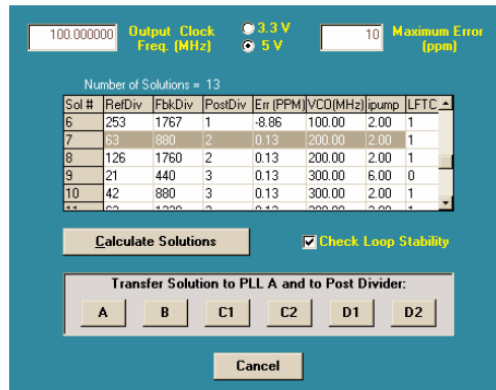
100.000000 Output Clock Freq. (MHz)

3.3 V
5 V

10 Maximum Error (ppm)

Number of Solutions = 13

| Sol # | RefDiv | FbkDiv | PostDiv | Err (PPM) | VCO(MHz) | ipump | LFTC |
|---|---|---|---|---|---|---|---|
| 6 | 253 | 1767 | 1 | -8.86 | 100.00 | 2.00 | 1 |
| 7 | 63 | 880 | 2 | 0.13 | 200.00 | 2.00 | 1 |
| 8 | 126 | 1760 | 2 | 0.13 | 200.00 | 2.00 | 1 |
| 9 | 21 | 440 | 3 | 0.13 | 300.00 | 6.00 | 0 |
| 10 | 42 | 880 | 3 | 0.13 | 300.00 | 2.00 | 1 |
| 11 | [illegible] | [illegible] | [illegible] | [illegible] | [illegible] | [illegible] | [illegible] |

Calculate Solutions

Check Loop Stability

Transfer Solution to PLL A and to Post Divider:

A B C1 C2 D1 D2

Cancel